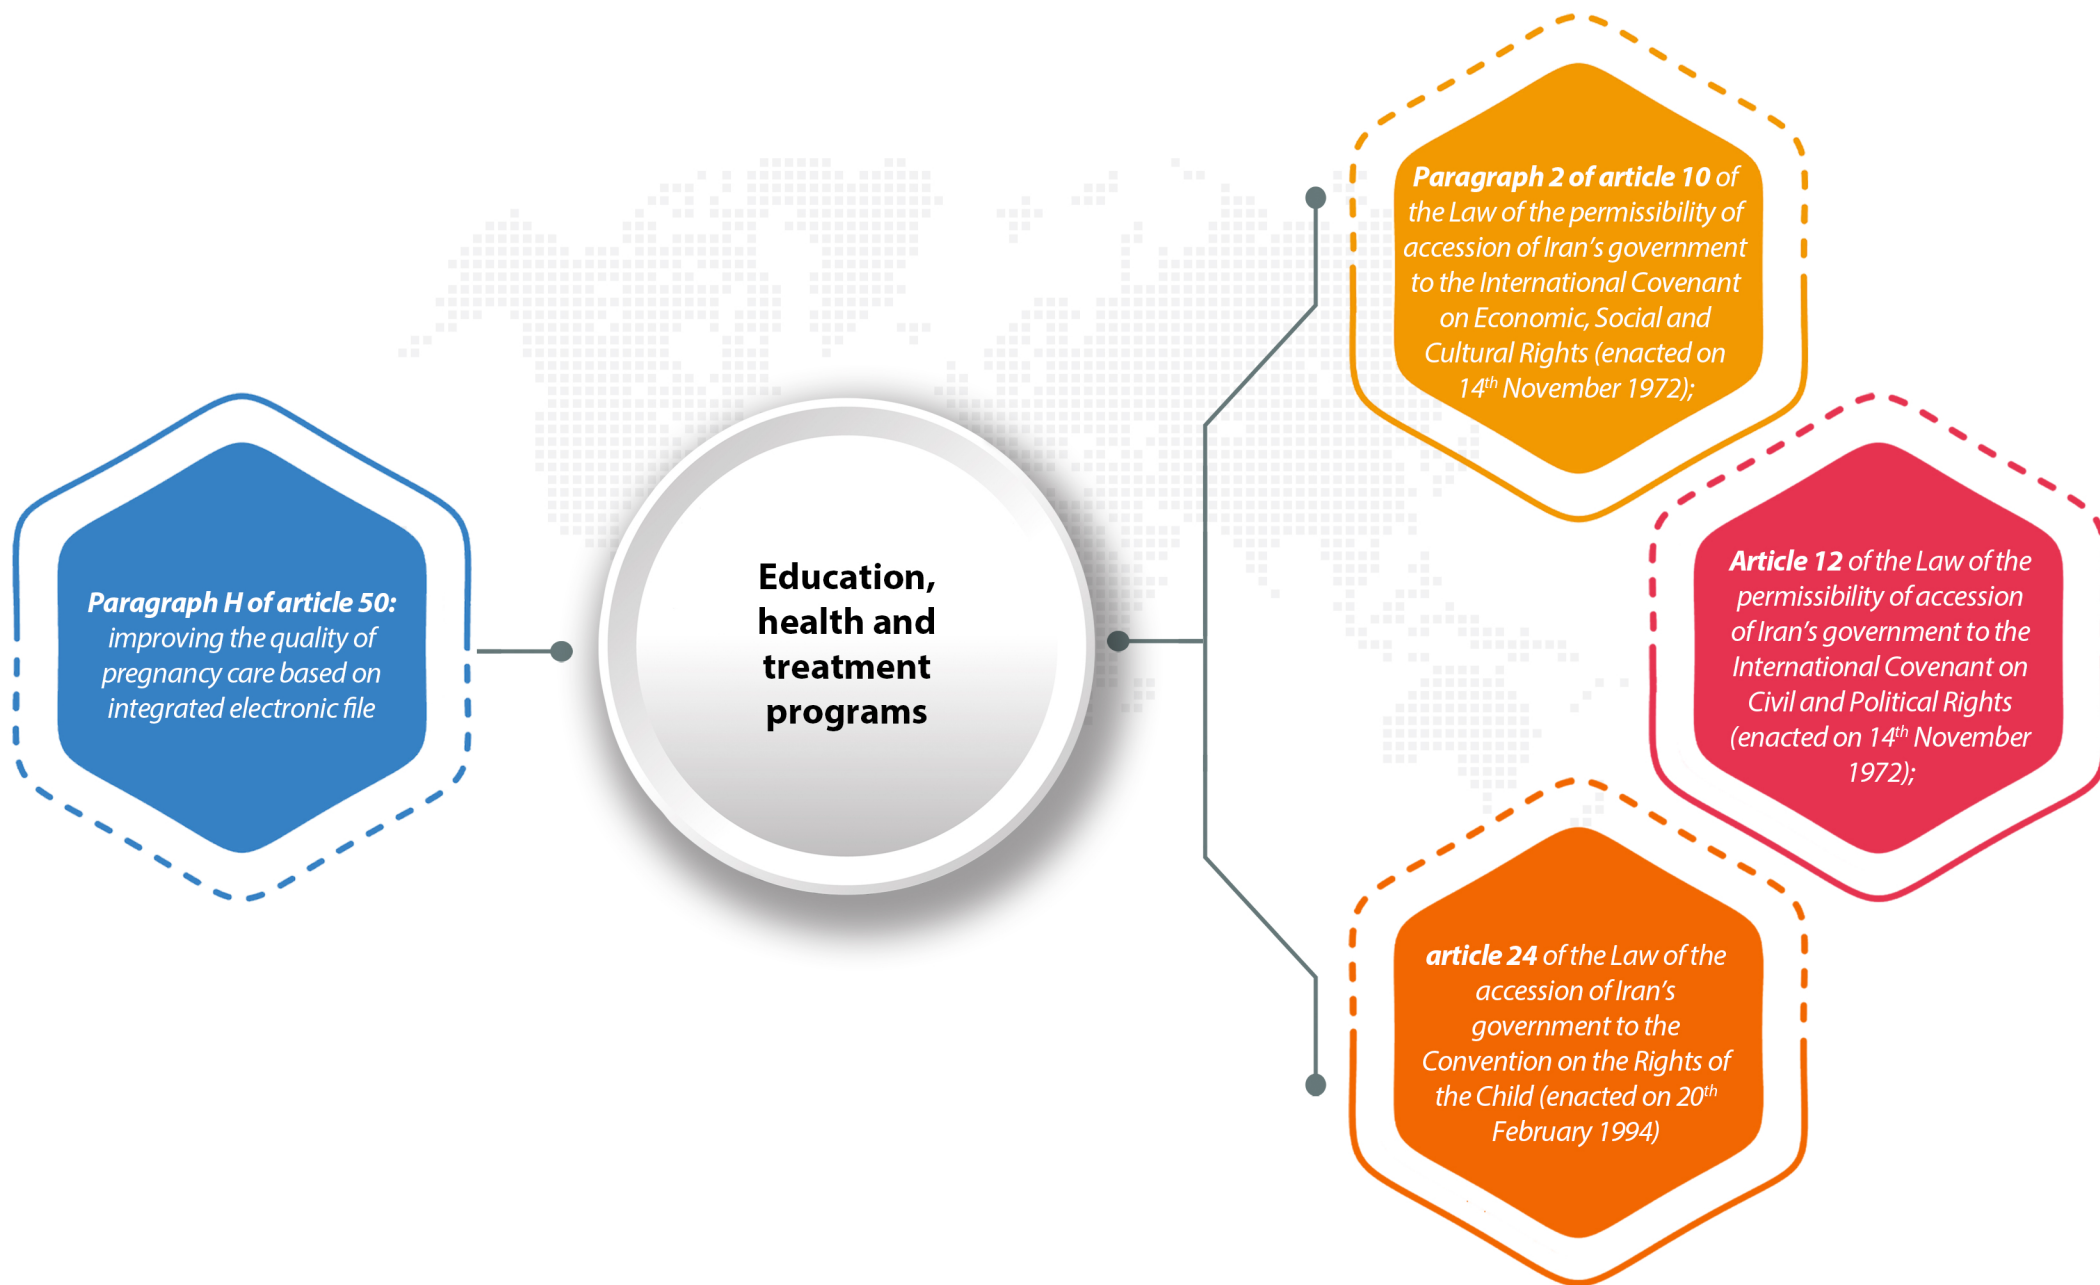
Paragraph H of article 50: improving the quality of pregnancy care based on integrated electronic file

Education, health and treatment programs

Paragraph 2 of article 10 of the Law of the permissibility of accession of Iran's government to the International Covenant on Economic, Social and Cultural Rights (enacted on 14$^{th}$ November 1972);

Article 12 of the Law of the permissibility of accession of Iran's government to the International Covenant on Civil and Political Rights (enacted on 14$^{th}$ November 1972);

article 24 of the Law of the accession of Iran's government to the Convention on the Rights of the Child (enacted on 20$^{th}$ February 1994)